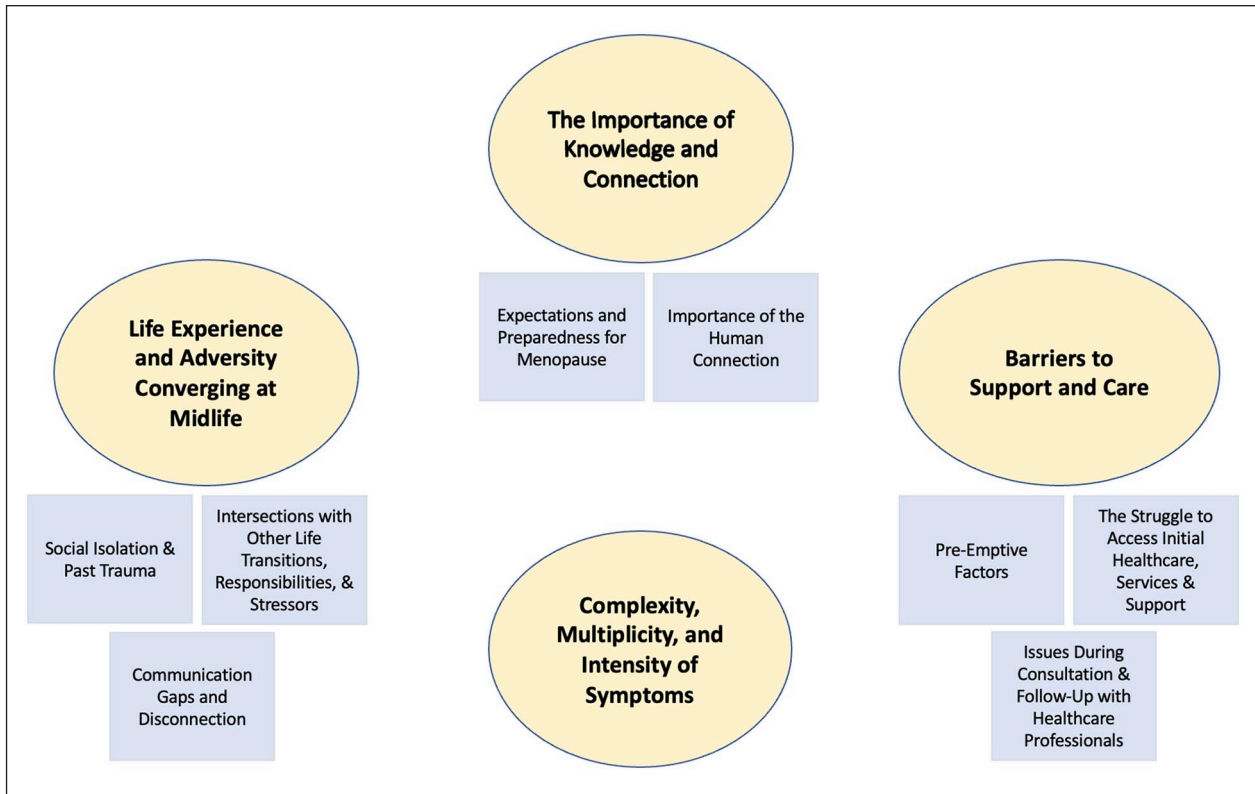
The Importance of Knowledge and Connection

Expectations and Preparedness for Menopause

Importance of the Human Connection

Life Experience and Adversity Converging at Midlife

Social Isolation & Past Trauma

Intersections with Other Life Transitions, Responsibilities, & Stressors

Communication Gaps and Disconnection

Barriers to Support and Care

Pre-Emptive Factors

The Struggle to Access Initial Healthcare, Services & Support

Issues During Consultation & Follow-Up with Healthcare Professionals

Complexity, Multiplicity, and Intensity of Symptoms